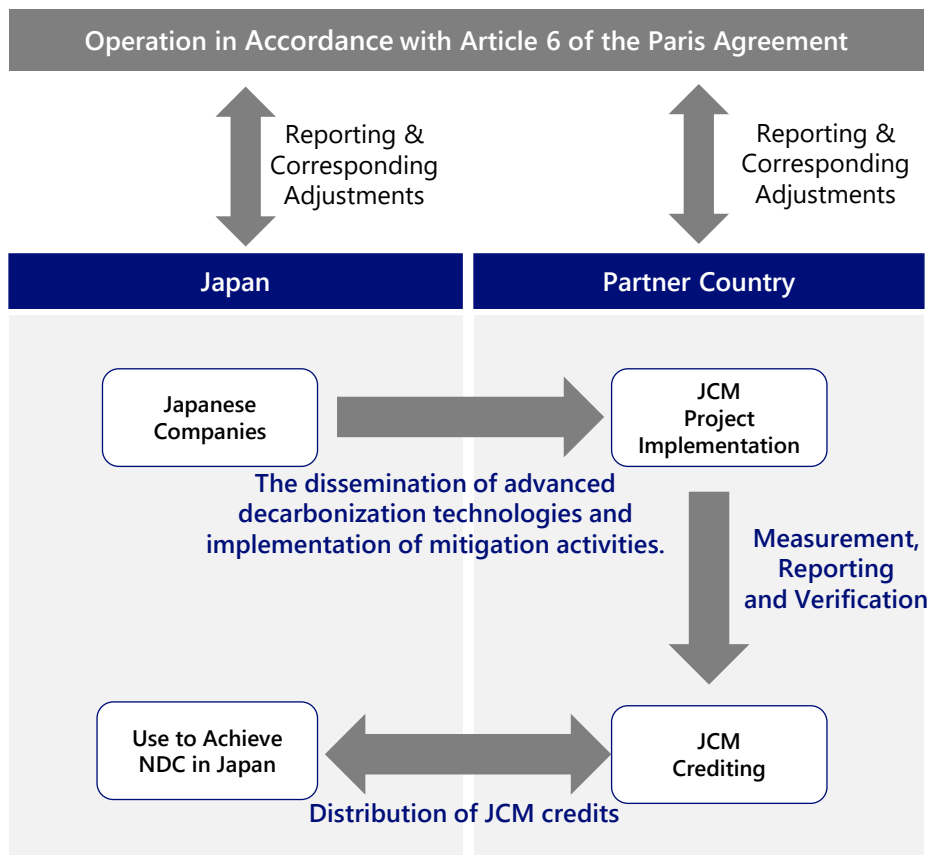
Operation in Accordance with Article 6 of the Paris Agreement

Reporting & Corresponding Adjustments

Reporting & Corresponding Adjustments

Japan

Partner Country

Japanese Companies

JCM Project Implementation

The dissemination of advanced decarbonization technologies and implementation of mitigation activities.

Measurement, Reporting and Verification

Use to Achieve NDC in Japan

JCM Crediting

Distribution of JCM credits